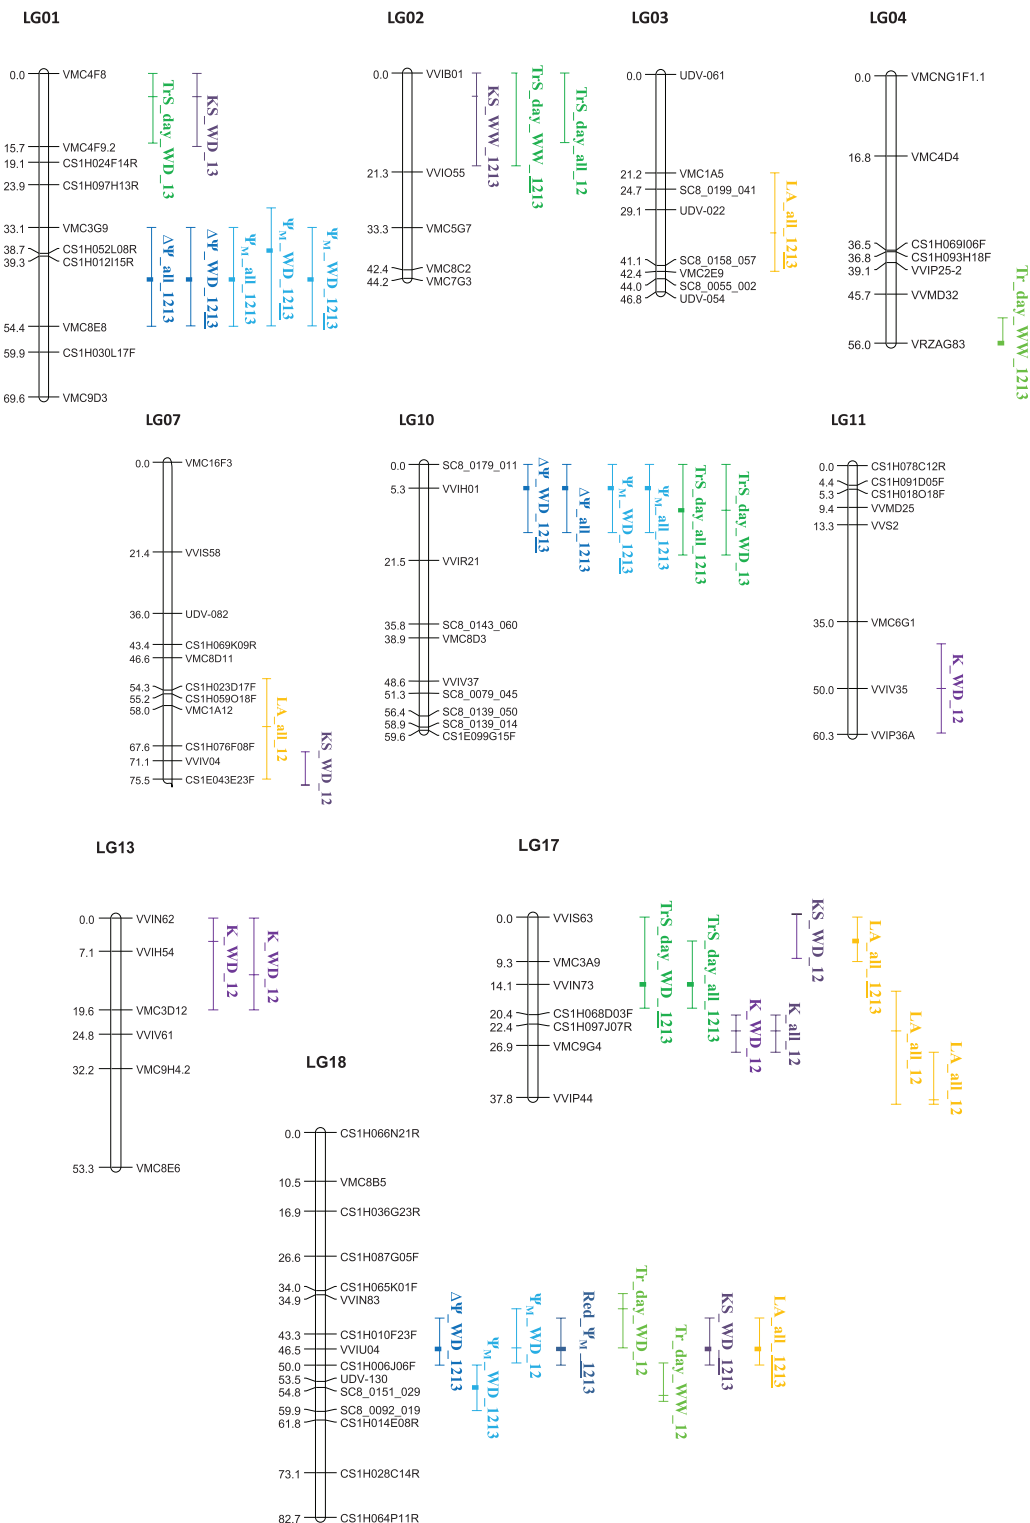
LG01

0.0 VMC4F8
15.7 VMC4F9.2
19.1 CS1H024F14R
23.9 CS1H097H13R
33.1 VMC3G9
38.7 CS1H052L08R
39.3 CS1H012I15R
54.4 VMC8E8
59.9 CS1H030L17F
69.6 VMC9D3

TrS_day_WD_13
KS_WD_13
ΔΨ_all_1213
ΔΨ_WD_1213
Ψ_M_all_1213
Ψ_M_WD_1213
Ψ_M_WD_1213

LG02

0.0 VVIB01
21.3 VVIO55
33.3 VMC5G7
42.4 VMC8C2
44.2 VMC7G3

KS_WW_1213
TrS_day_WW_1213
TrS_day_all_12

LG03

0.0 UDV-061
21.2 VMC1A5
24.7 SC8_0199_041
29.1 UDV-022
41.1 SC8_0158_057
42.4 VMC2E9
44.0 SC8_0055_002
46.8 UDV-054

LA_all_1213

LG04

0.0 VMCNG1F1.1
16.8 VMC4D4
36.5 CS1H069I06F
36.8 CS1H093H18F
39.1 VVIP25-2
45.7 VVMD32
56.0 VRZAG83

Tr_day_WW_1213

LG07

0.0 VMC16F3
21.4 VVIS58
36.0 UDV-082
43.4 CS1H069K09R
46.6 VMC8D11
54.3 CS1H023D17F
55.2 CS1H059O18F
58.0 VMC1A12
67.6 CS1H076F08F
71.1 VVIV04
75.5 CS1E043E23F

LA_all_12
KS_WD_12

LG10

0.0 SC8_0179_011
5.3 VVIH01
21.5 VVIR21
35.8 SC8_0143_060
38.9 VMC8D3
48.6 VVIV37
51.3 SC8_0079_045
56.4 SC8_0139_050
58.9 SC8_0139_014
59.6 CS1E099G15F

ΔΨ_WD_1213
ΔΨ_all_1213
Ψ_M_WD_1213
Ψ_M_all_1213
TrS_day_all_1213
TrS_day_WD_13

LG11

0.0 CS1H078C12R
4.4 CS1H091D05F
5.3 CS1H018O18F
9.4 VVMD25
13.3 VVS2
35.0 VMC6G1
50.0 VVIV35
60.3 VVIP36A

K_WD_12

LG13

0.0 VVIN62
7.1 VVIH54
19.6 VMC3D12
24.8 VVIV61
32.2 VMC9H4.2
53.3 VMC8E6

K_WD_12
K_WD_12

LG17

0.0 VVIS63
9.3 VMC3A9
14.1 VVIN73
20.4 CS1H068D03F
22.4 CS1H097J07R
26.9 VMC9G4
37.8 VVIP44

TrS_day_WD_1213
TrS_day_all_1213
K_WD_12
K_all_12
KS_WD_12
LA_all_1213
LA_all_12
LA_all_12

LG18

0.0 CS1H066N21R
10.5 VMC8B5
16.9 CS1H036G23R
26.6 CS1H087G05F
34.0 CS1H065K01F
34.9 VVIN83
43.3 CS1H010F23F
46.5 VVIU04
50.0 CS1H006J06F
53.5 UDV-130
54.8 SC8_0151_029
59.9 SC8_0092_019
61.8 CS1H014E08R
73.1 CS1H028C14R
82.7 CS1H064P11R

ΔΨ_WD_1213
Ψ_M_WD_1213
Ψ_M_WD_12
Red_Ψ_M_1213
Tr_day_WD_12
Tr_day_WW_12
KS_WD_1213
LA_all_1213